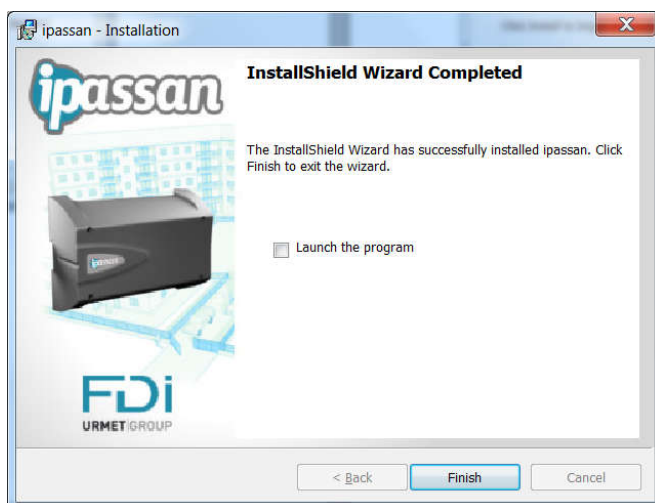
ipassan - Installation

ipassan

InstallShield Wizard Completed

The InstallShield Wizard has successfully installed ipassan. Click Finish to exit the wizard.

Launch the program

FDi
URMET GROUP

< Back
Finish
Cancel